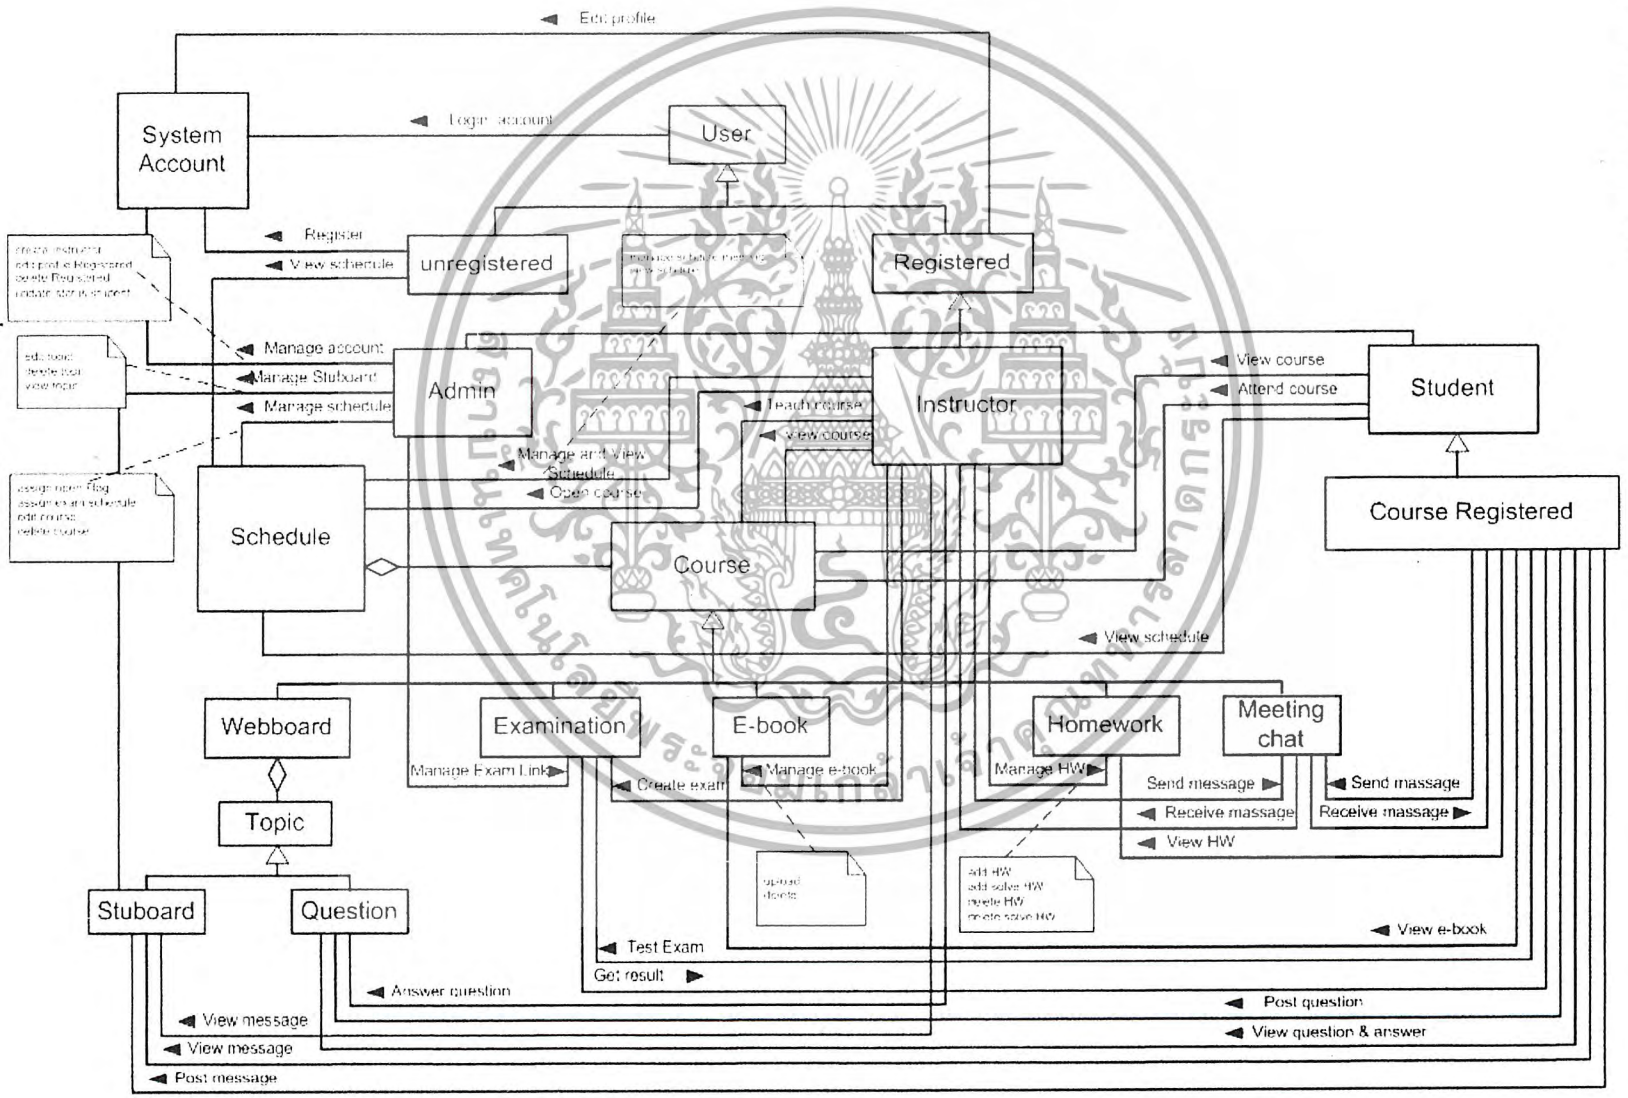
Edit profile

System Account

Login account

User

Register

View schedule

unregistered

Registered

create instructor
edit profile Registered
delete Registered
update status student

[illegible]

Manage account

Manage Stuboard

Manage schedule

edit topic
delete topic
view topic

Admin

Instructor

Student

View course

Attend course

Teach course

View course

Manage and view Schedule

Open course

assign open flag
assign exam schedule
edit course
delete course

Schedule

Course

Course Registered

View schedule

Webboard

Examination

E-book

Homework

Meeting chat

Manage Exam Link

Create exam

Manage e-book

Manage HW

Send message

Send massage

Receive massage

Receive massage

View HW

Topic

upload
delete

add HW
add solve HW
delete HW
delete solve HW

Stuboard

Question

View e-book

Test Exam

Get result

Answer question

Post question

View message

View question & answer

View message

Post message